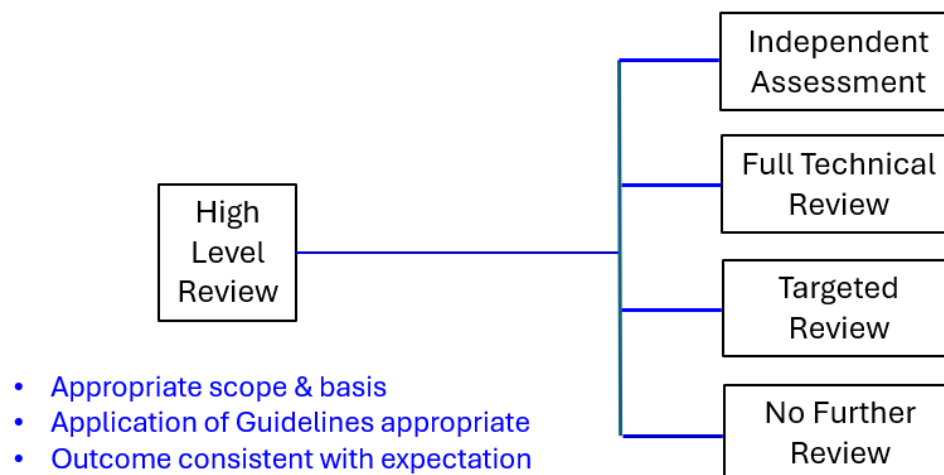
High Level Review

Independent Assessment

Full Technical Review

Targeted Review

No Further Review

- Appropriate scope & basis
- Application of Guidelines appropriate
- Outcome consistent with expectation